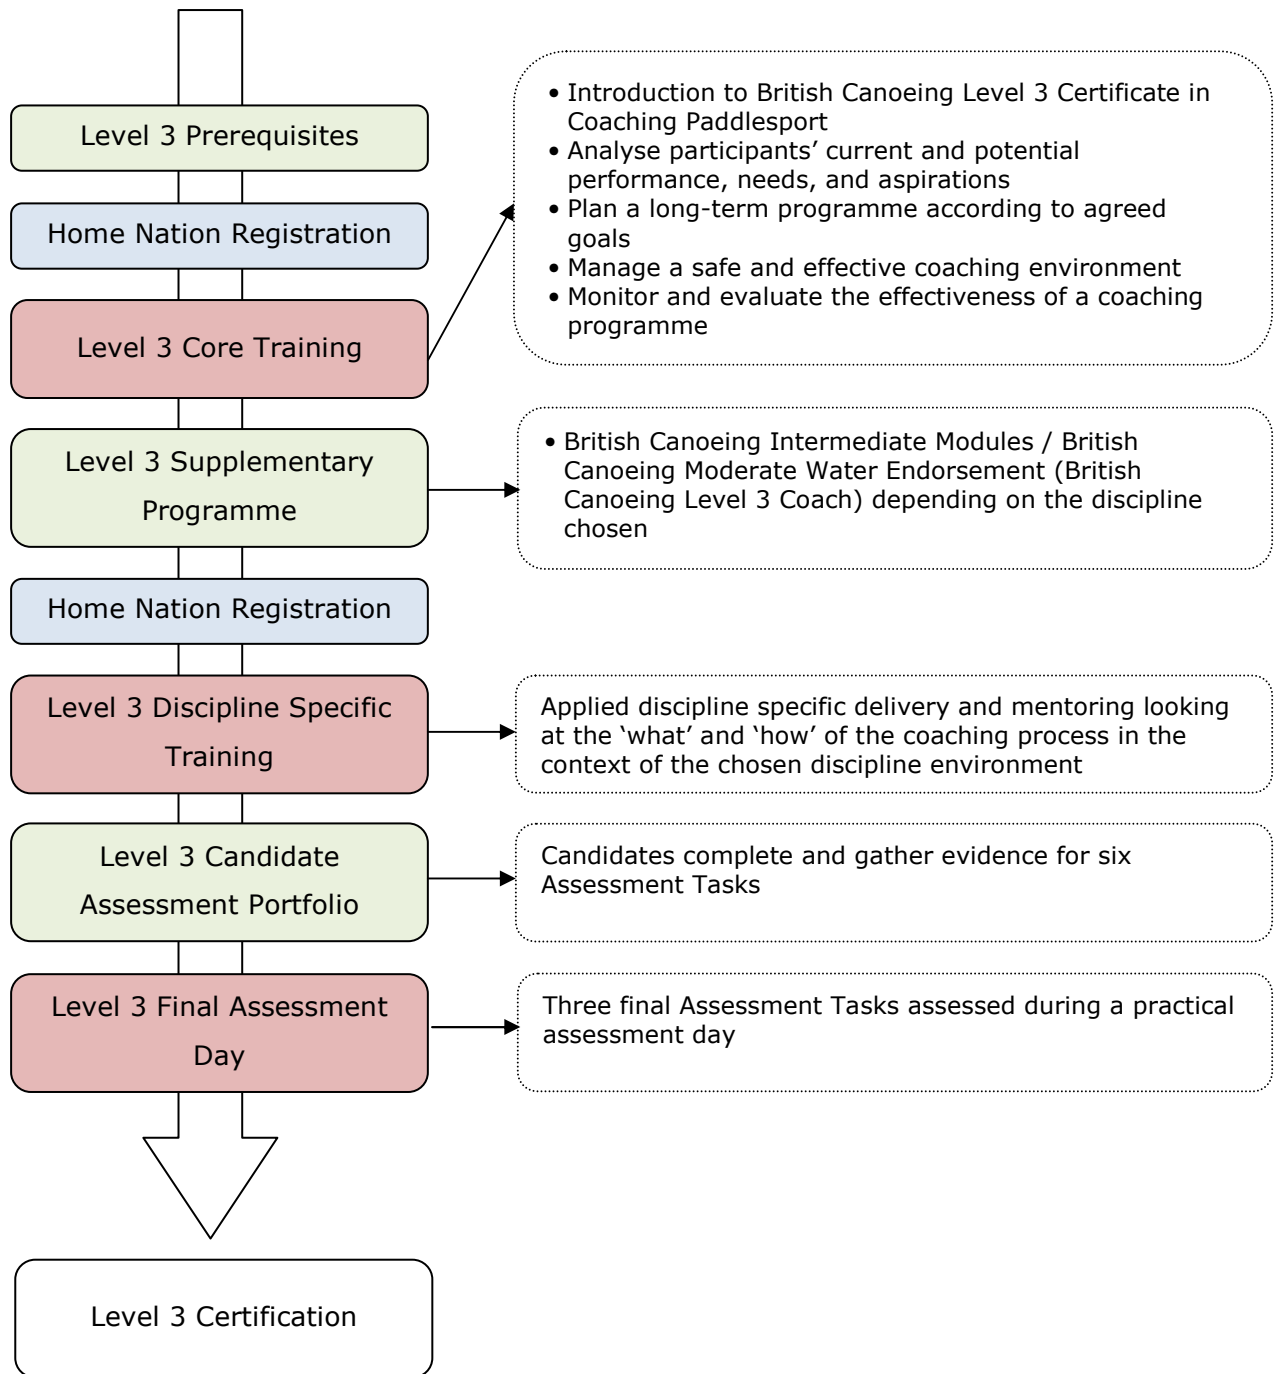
Level 3 Prerequisites

Home Nation Registration

Level 3 Core Training

• Introduction to British Canoeing Level 3 Certificate in Coaching Paddlesport
• Analyse participants' current and potential performance, needs, and aspirations
• Plan a long-term programme according to agreed goals
• Manage a safe and effective coaching environment
• Monitor and evaluate the effectiveness of a coaching programme

Level 3 Supplementary Programme

• British Canoeing Intermediate Modules / British Canoeing Moderate Water Endorsement (British Canoeing Level 3 Coach) depending on the discipline chosen

Home Nation Registration

Level 3 Discipline Specific Training

Applied discipline specific delivery and mentoring looking at the 'what' and 'how' of the coaching process in the context of the chosen discipline environment

Level 3 Candidate Assessment Portfolio

Candidates complete and gather evidence for six Assessment Tasks

Level 3 Final Assessment Day

Three final Assessment Tasks assessed during a practical assessment day

Level 3 Certification